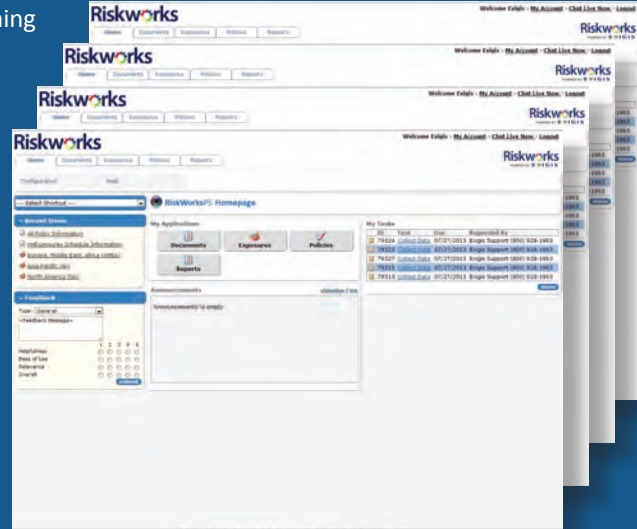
ning

Riskworks

Home | Documents | Exposures | Policies | Reports

Welcome Exigis - My Account - Chat Live Now - Logout

Riskworks

Riskworks

Welcome Exigis - My Account - Chat Live Now - Logout

Riskworks

Riskworks

Welcome Exigis - My Account - Chat Live Now - Logout

Riskworks

Riskworks

Home | Documents | Exposures | Policies | Reports

Configuration | Help

Welcome Exigis - My Account - Chat Live Now - Logout

Riskworks
powered by EXIGIS

--- Select Shortcut ---

Recent Items

All Policy Information
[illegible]
Europe, Middle East, Africa (EMEA)
Asia Pacific (AP)
North America (NA)

Feedback

Type: General
<Feedback Message>

1 2 3 4 5
Helpfulness
Ease of Use
Relevance
Overall

Submit

RiskWorksPS Homepage

My Applications

Documents | Exposures | Policies

Reports

Announcements

Announcements is empty

My Tasks

| ID | Task | Due | Requested By |
|---|---|---|---|
| 79324 | Collect Data | 07/27/2013 | Exigis Support (800) 928-1963 |
| 79323 | Collect Data | 07/27/2013 | Exigis Support (800) 928-1963 |
| 79327 | Collect Data | 07/27/2013 | Exigis Support (800) 928-1963 |
| 79315 | Collect Data | 07/27/2013 | Exigis Support (800) 928-1963 |
| 79313 | Collect Data | 07/27/2013 | Exigis Support (800) 928-1963 |

1963
1963
1963
1963
1963
1963